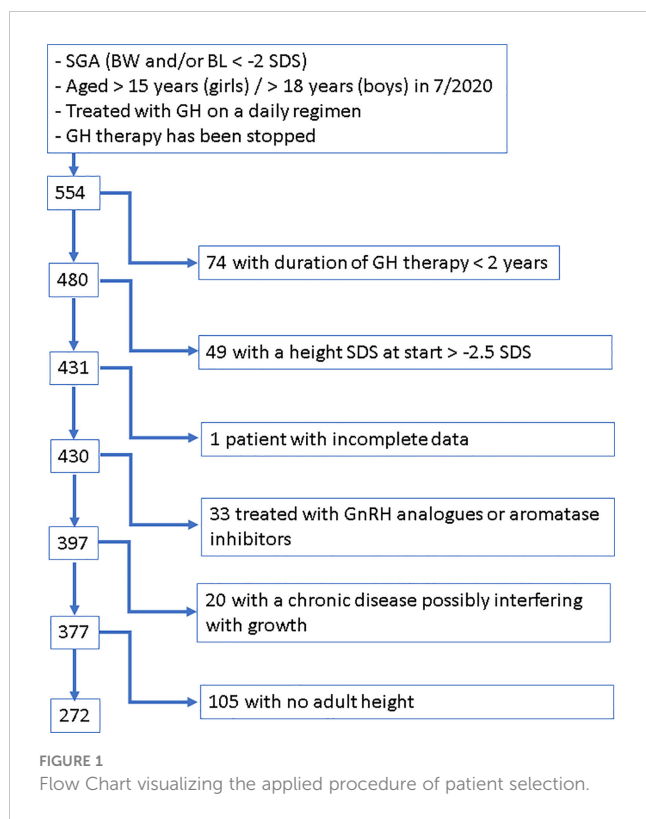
- SGA (BW and/or BL < -2 SDS)
- Aged > 15 years (girls) / > 18 years (boys) in 7/2020
- Treated with GH on a daily regimen
- GH therapy has been stopped

554

74 with duration of GH therapy < 2 years

480

49 with a height SDS at start > -2.5 SDS

431

1 patient with incomplete data

430

33 treated with GnRH analogues or aromatase inhibitors

397

20 with a chronic disease possibly interfering with growth

377

105 with no adult height

272

FIGURE 1
Flow Chart visualizing the applied procedure of patient selection.